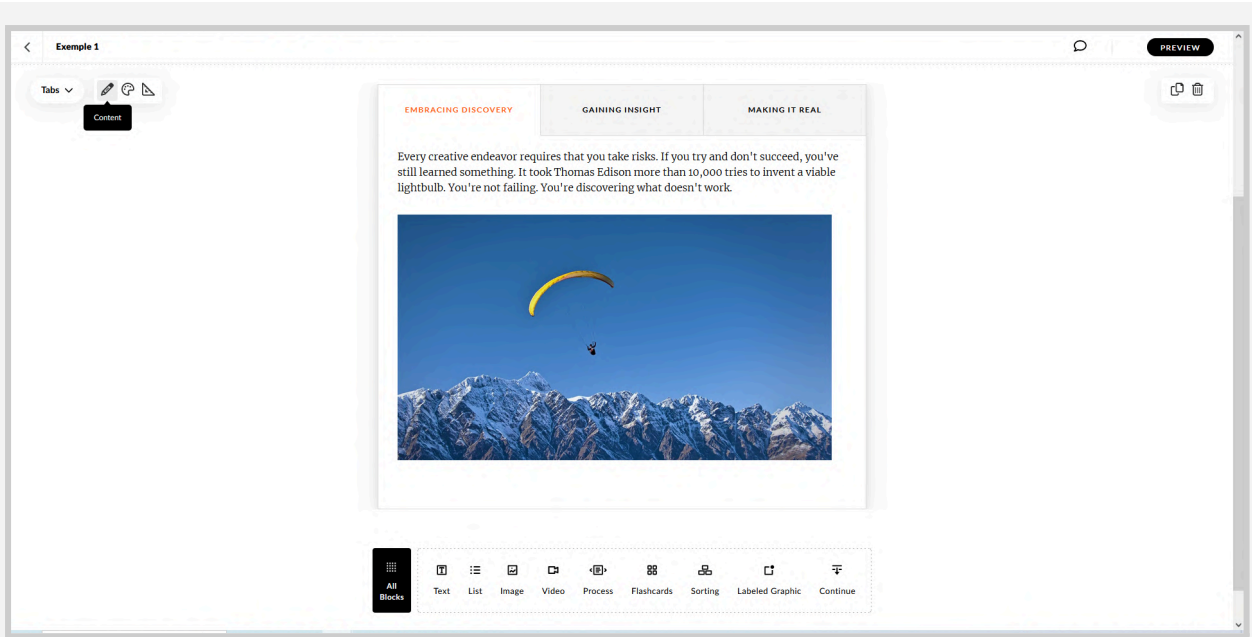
Exemple 1

PREVIEW

Tabs

Content

EMBRACING DISCOVERY

GAINING INSIGHT

MAKING IT REAL

Every creative endeavor requires that you take risks. If you try and don't succeed, you've still learned something. It took Thomas Edison more than 10,000 tries to invent a viable lightbulb. You're not failing. You're discovering what doesn't work.

All Blocks

Text

List

Image

Video

Process

Flashcards

Sorting

Labeled Graphic

Continue